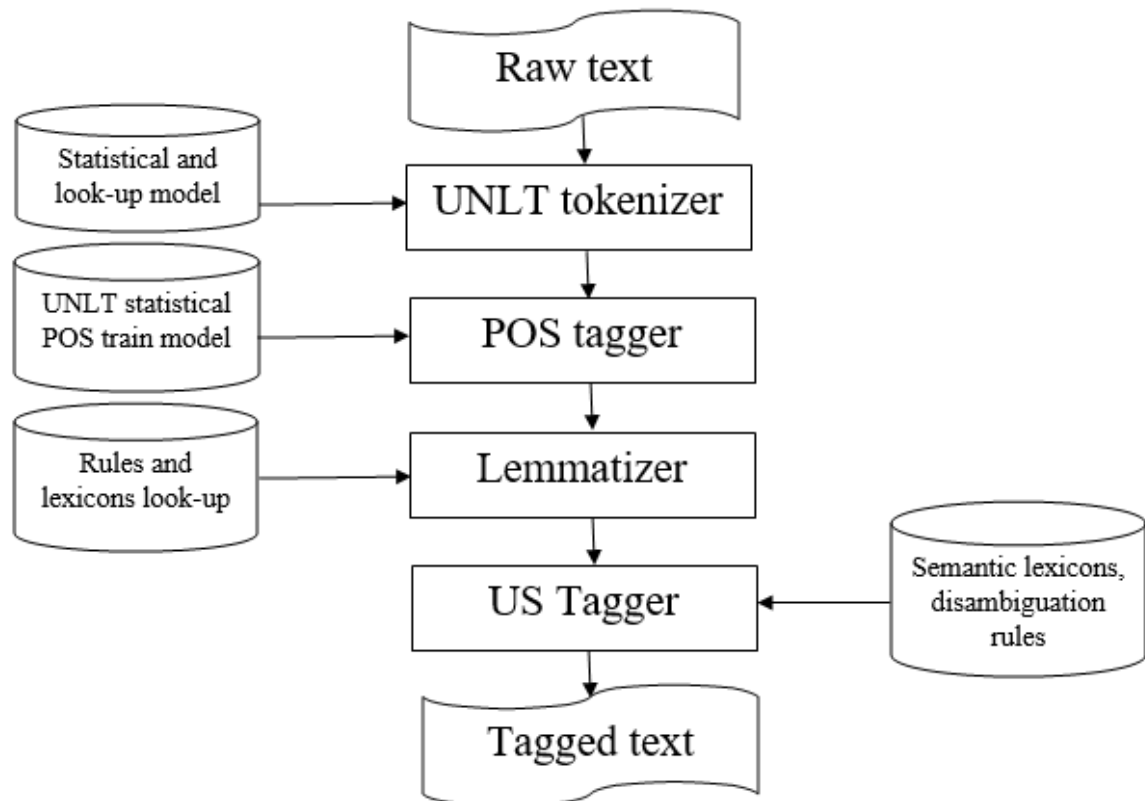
Raw text

Statistical and look-up model

UNLT tokenizer

UNLT statistical POS train model

POS tagger

Rules and lexicons look-up

Lemmatizer

US Tagger

Semantic lexicons, disambiguation rules

Tagged text